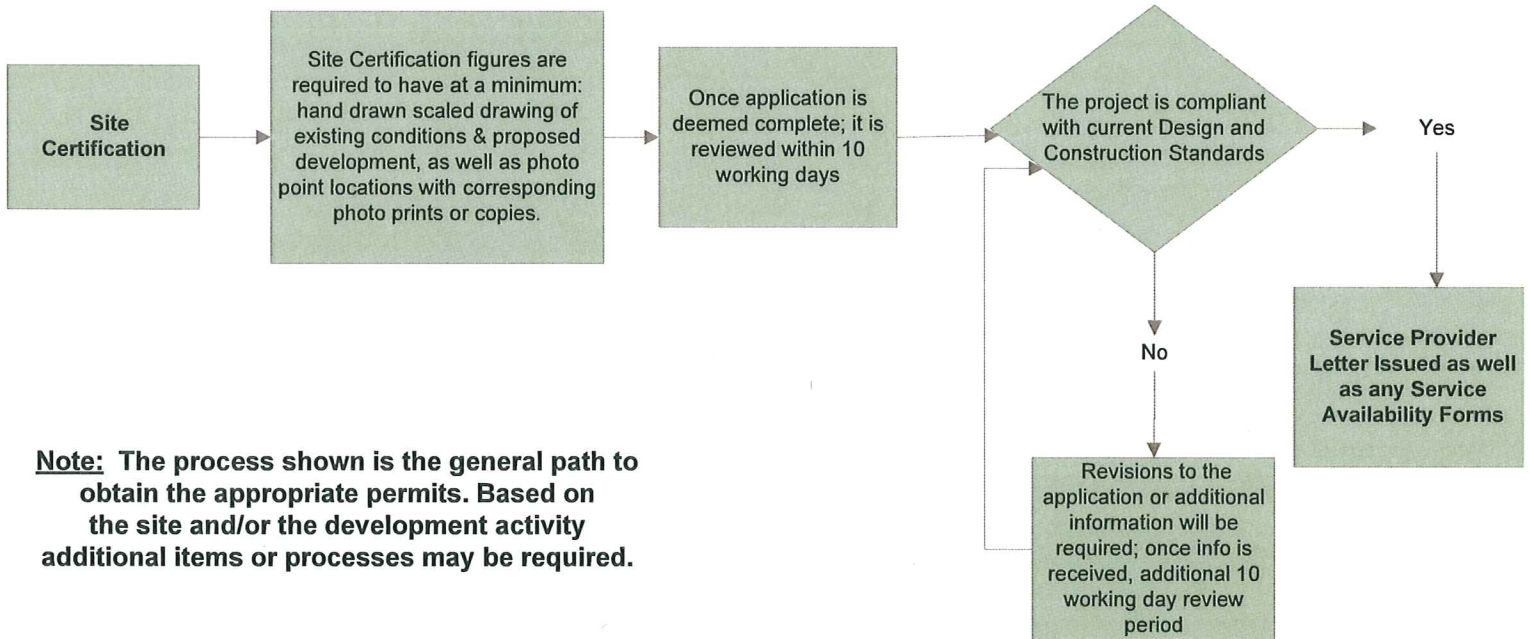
Site Certification

Site Certification figures are required to have at a minimum: hand drawn scaled drawing of existing conditions & proposed development, as well as photo point locations with corresponding photo prints or copies.

Once application is deemed complete; it is reviewed within 10 working days

The project is compliant with current Design and Construction Standards

Yes

Service Provider Letter Issued as well as any Service Availability Forms

No

Revisions to the application or additional information will be required; once info is received, additional 10 working day review period

Note: The process shown is the general path to obtain the appropriate permits. Based on the site and/or the development activity additional items or processes may be required.